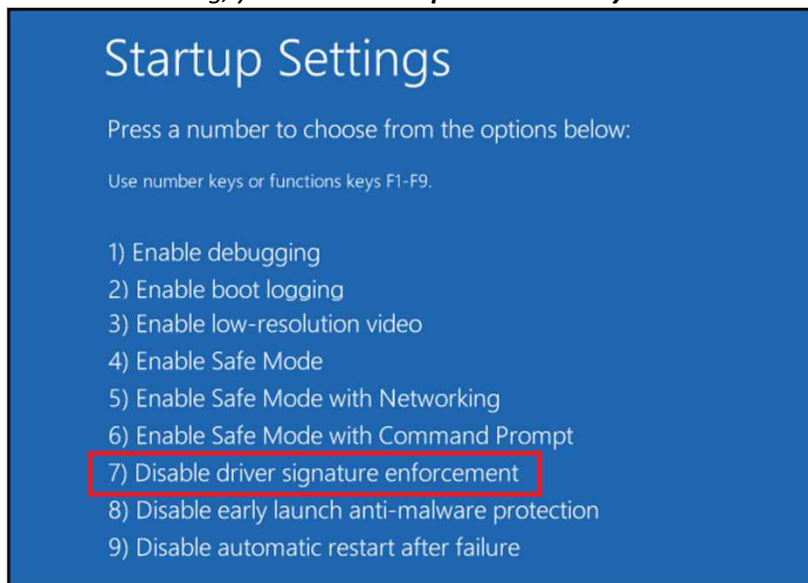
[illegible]

Startup Settings

Press a number to choose from the options below:

Use number keys or functions keys F1-F9.

1) Enable debugging
2) Enable boot logging
3) Enable low-resolution video
4) Enable Safe Mode
5) Enable Safe Mode with Networking
6) Enable Safe Mode with Command Prompt
7) Disable driver signature enforcement
8) Disable early launch anti-malware protection
9) Disable automatic restart after failure